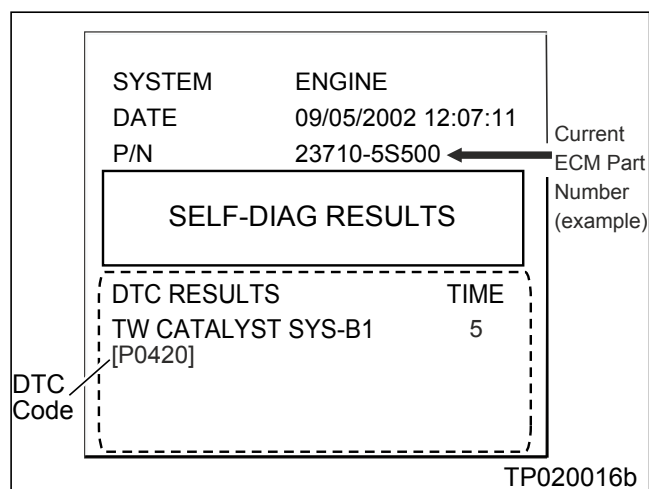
| SYSTEM | ENGINE |
|---|---|
| DATE | 09/05/2002 12:07:11 |
| P/N | 23710-5S500 |

Current ECM Part Number (example)

SELF-DIAG RESULTS

| DTC RESULTS | TIME |
|---|---|
| TW CATALYST SYS-B1 | 5 |

[P0420]

DTC Code

TP020016b